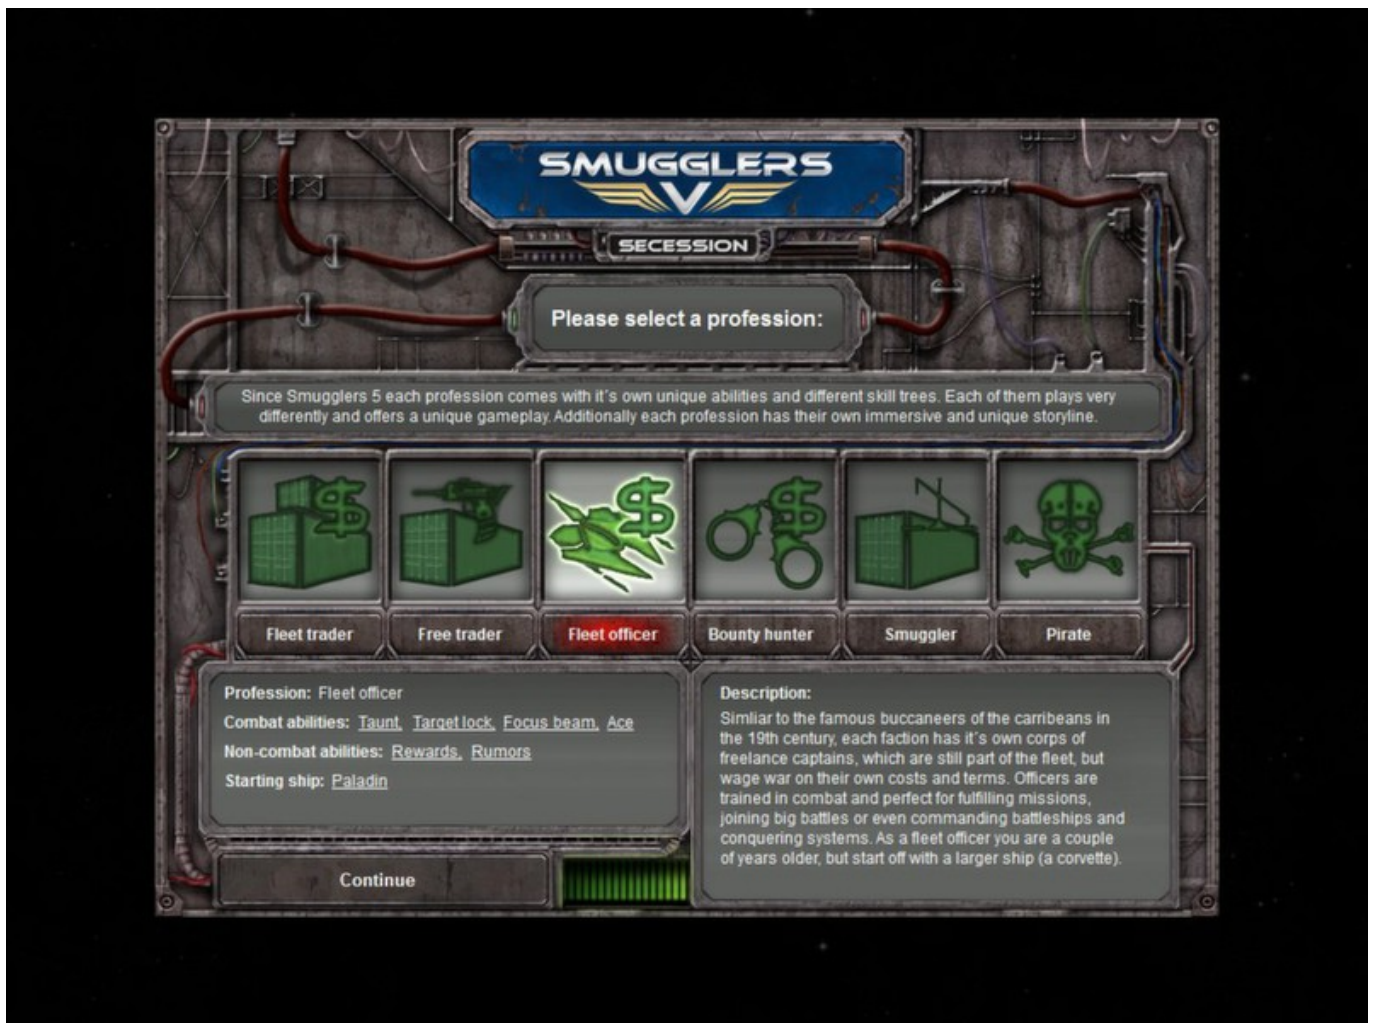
SMUGGLERS V

SECESSION

Please select a profession:

Since Smugglers 5 each profession comes with it´s own unique abilities and different skill trees. Each of them plays very differently and offers a unique gameplay. Additionally each profession has their own immersive and unique storyline.

Fleet trader
Free trader
Fleet officer
Bounty hunter
Smuggler
Pirate

Profession: Fleet officer
Combat abilities: Taunt, Target lock, Focus beam, Ace
Non-combat abilities: Rewards, Rumors
Starting ship: Paladin

Description:
Simliar to the famous buccaneers of the carribeans in the 19th century, each faction has it´s own corps of freelance captains, which are still part of the fleet, but wage war on their own costs and terms. Officers are trained in combat and perfect for fulfilling missions, joining big battles or even commanding battleships and conquering systems. As a fleet officer you are a couple of years older, but start off with a larger ship (a corvette).

Continue